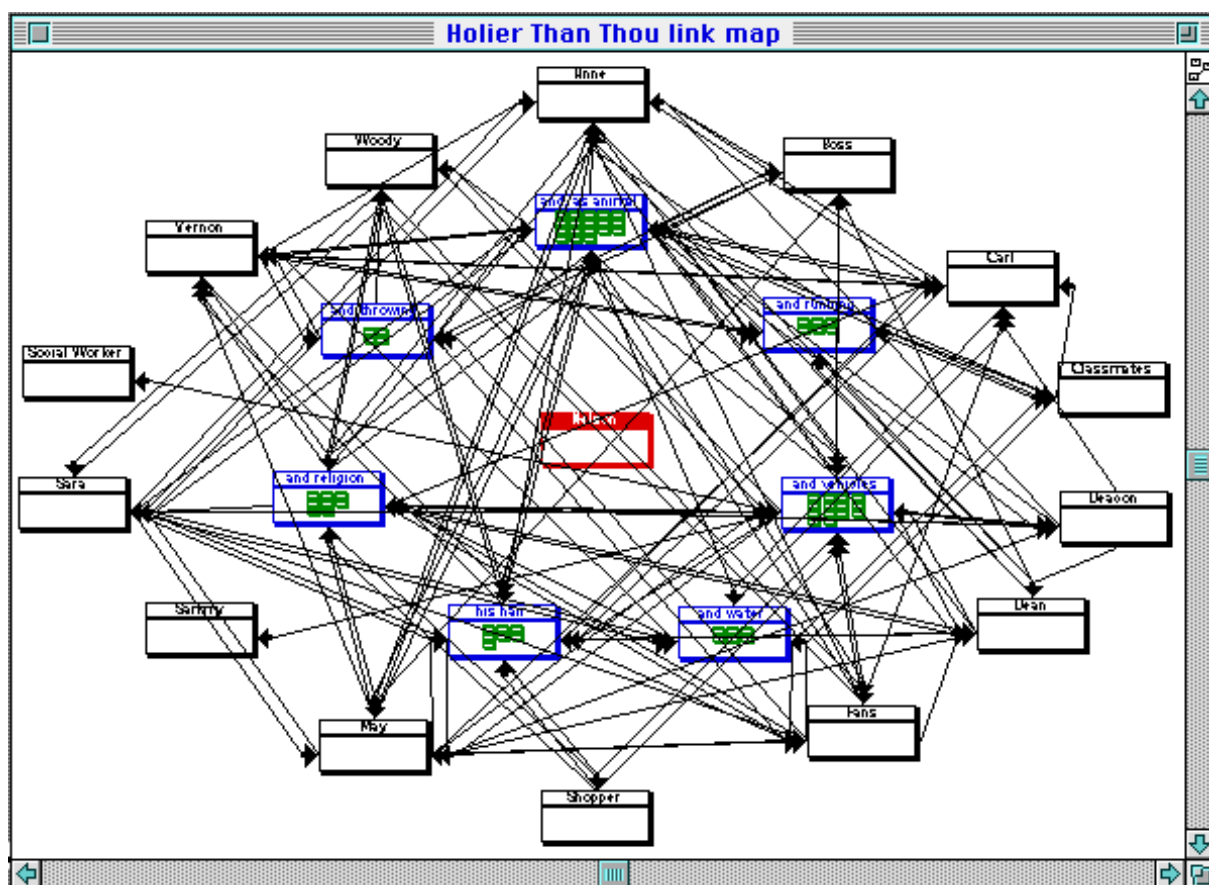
Holier Than Thou link map

Anne

Woody

Boss

and as animal

Vernon

Carl

and thrown

and running

Social Worker

Classmates

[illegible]

Sara

and religion

and vehicles

Deacon

Sammy

his hair

and water

Dean

May

Fans

Shopper